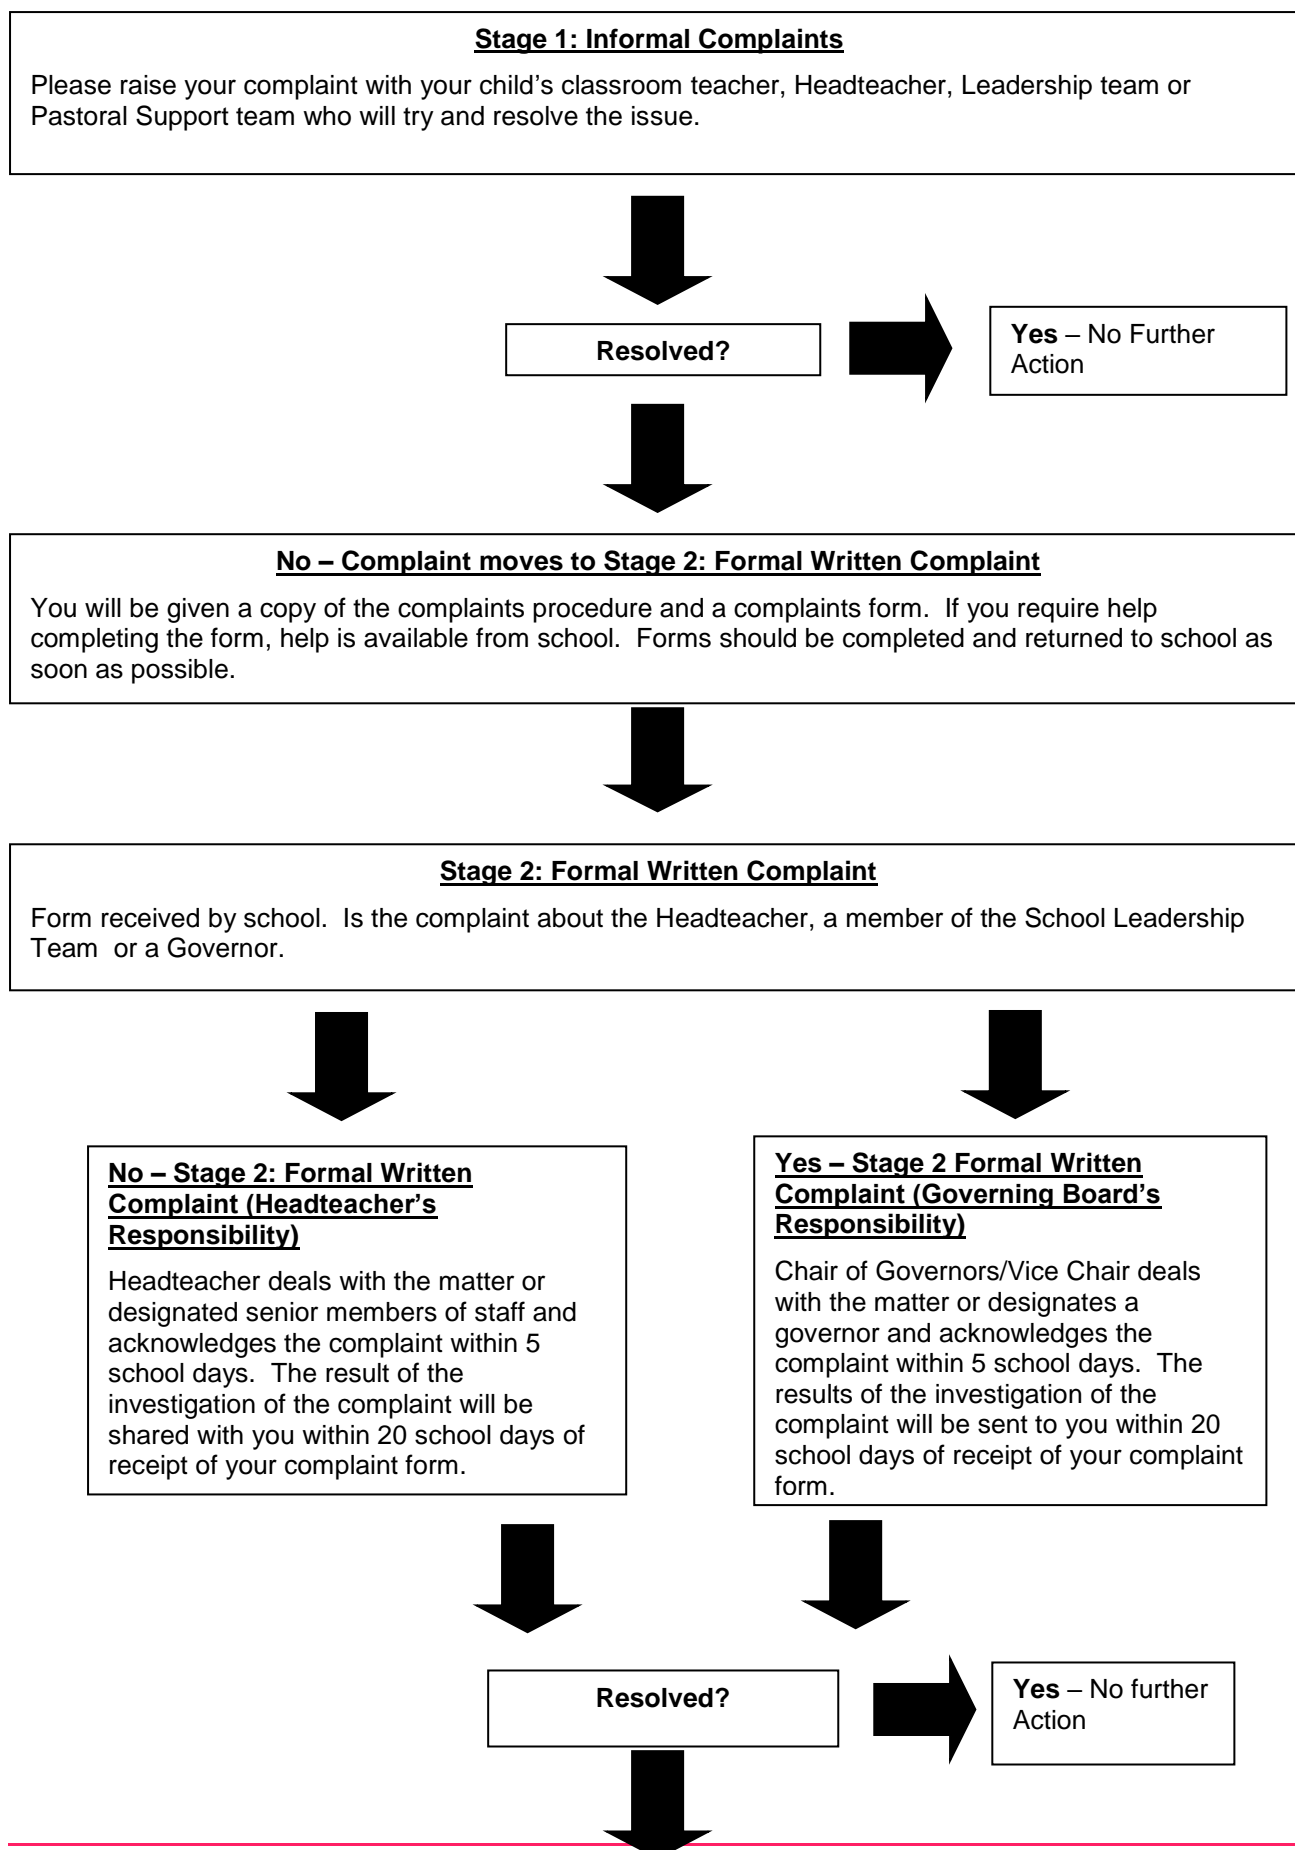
Stage 1: Informal Complaints

Please raise your complaint with your child's classroom teacher, Headteacher, Leadership team or Pastoral Support team who will try and resolve the issue.

Resolved?

Yes – No Further Action

No – Complaint moves to Stage 2: Formal Written Complaint

You will be given a copy of the complaints procedure and a complaints form. If you require help completing the form, help is available from school. Forms should be completed and returned to school as soon as possible.

Stage 2: Formal Written Complaint

Form received by school. Is the complaint about the Headteacher, a member of the School Leadership Team or a Governor.

No – Stage 2: Formal Written Complaint (Headteacher's Responsibility)

Headteacher deals with the matter or designated senior members of staff and acknowledges the complaint within 5 school days. The result of the investigation of the complaint will be shared with you within 20 school days of receipt of your complaint form.

Yes – Stage 2 Formal Written Complaint (Governing Board's Responsibility)

Chair of Governors/Vice Chair deals with the matter or designates a governor and acknowledges the complaint within 5 school days. The results of the investigation of the complaint will be sent to you within 20 school days of receipt of your complaint form.

Resolved?

Yes – No further Action